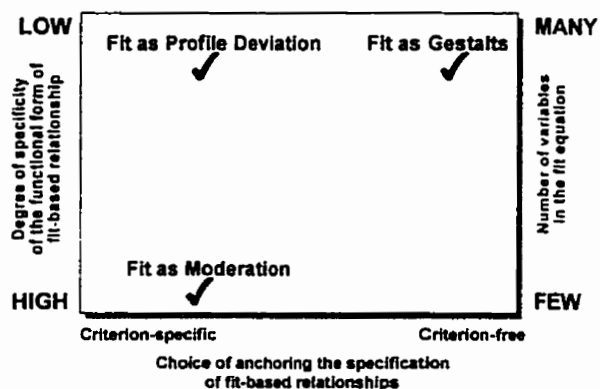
LOW

HIGH

Degree of specificity of the functional form of fit-based relationship

Fit as Profile Deviation
✓

Fit as Gestalts
✓

Fit as Moderation
✓

MANY

FEW

Number of variables in the fit equation

Criterion-specific

Criterion-free

Choice of anchoring the specification of fit-based relationships